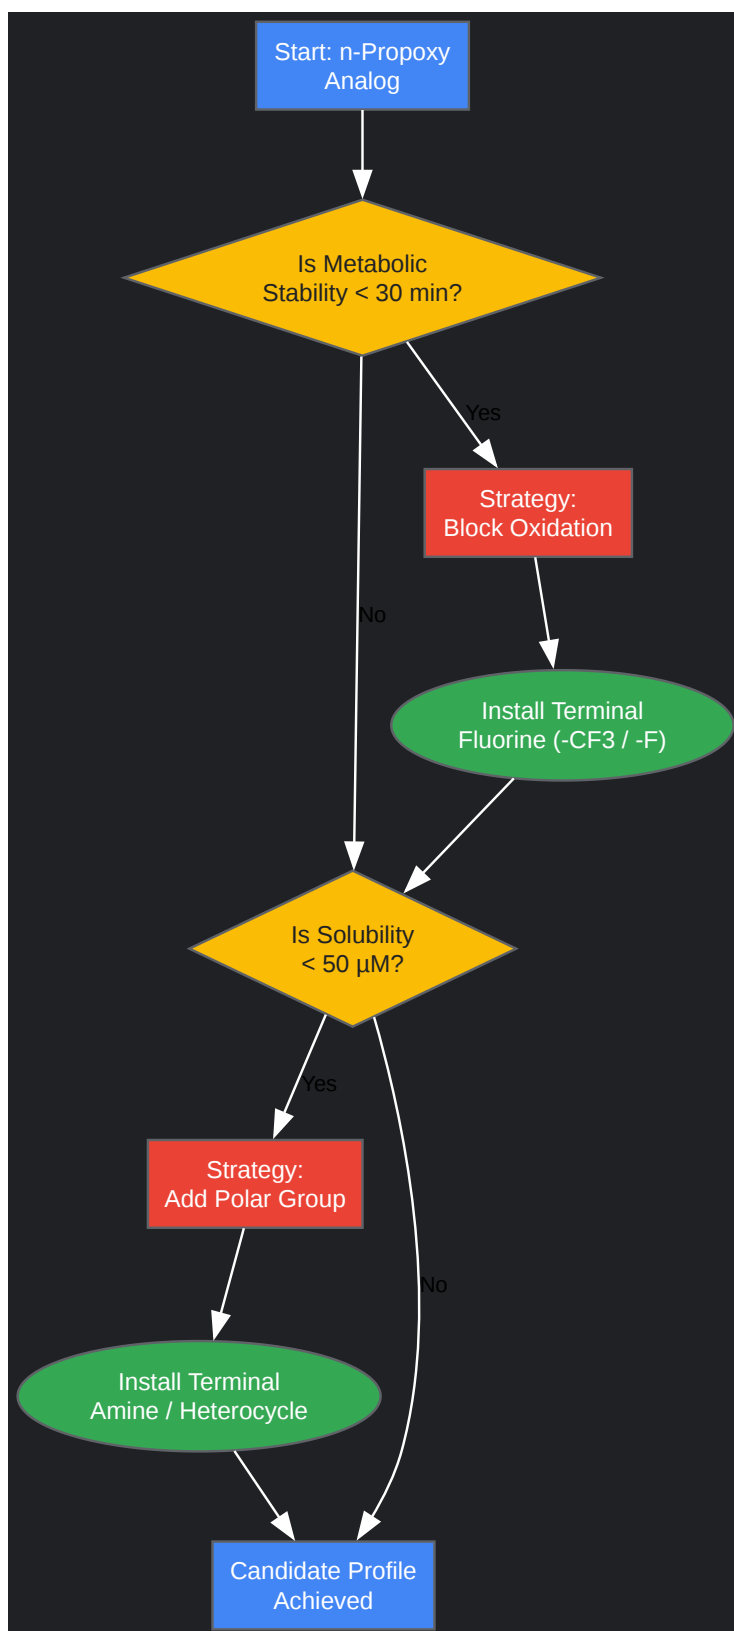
Start: n-Propoxy Analog

Is Metabolic Stability < 30 min?

Yes

Strategy: Block Oxidation

No

Install Terminal Fluorine (-CF3 / -F)

Is Solubility < 50 µM?

Yes

Strategy: Add Polar Group

No

Install Terminal Amine / Heterocycle

Candidate Profile Achieved